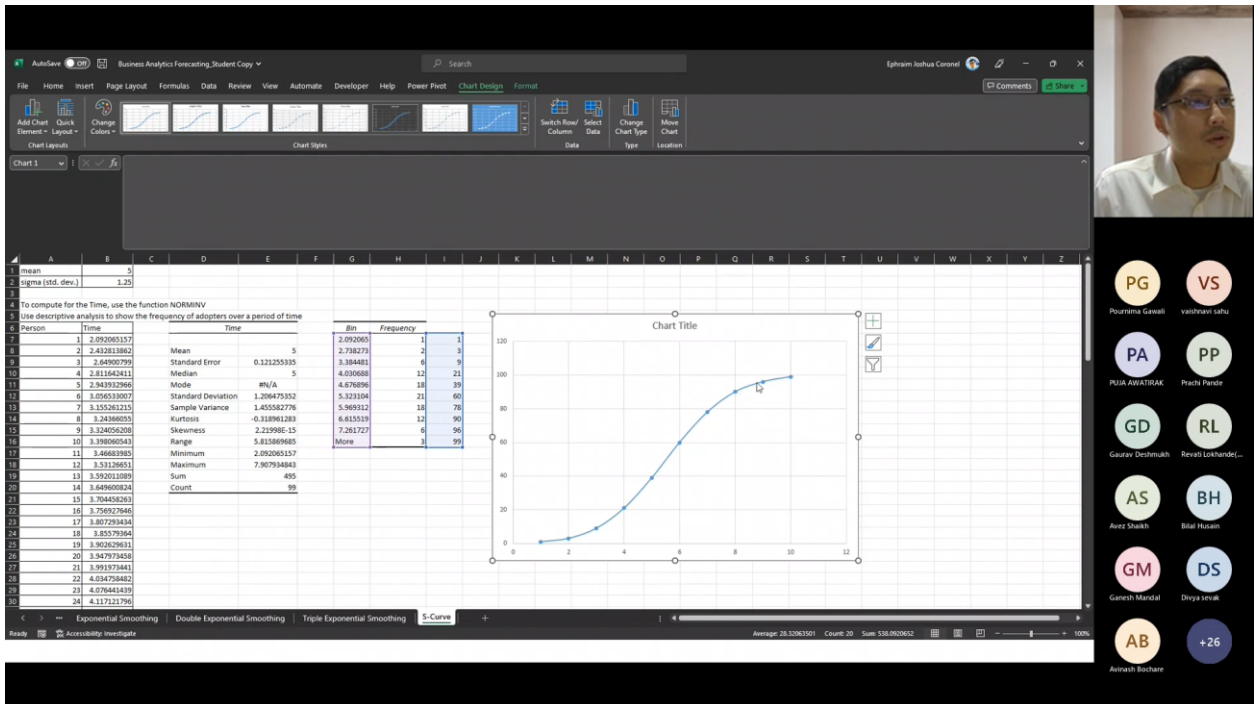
AutoSave Off Business Analytics Forecasting_Student Copy Search Ephraim Joshua Coronel

File Home Insert Page Layout Formulas Data Review View Automate Developer Help Power Pivot Chart Design Format Comments Share

Add Chart Element Quick Layout Change Colors Chart Layouts Chart Styles Switch Row/Column Select Data Data Change Chart Type Type Move Chart Location

Chart 1 fx

| | A | B |
|---|---|---|
| 1 | mean | 5 |
| 2 | sigma (std. dev.) | 1.25 |

4 To compute for the Time, use the function NORMINV
5 Use descriptive analysis to show the frequency of adopters over a period of time

| Person | Time |
|---|---|
| 1 | 2.092065157 |
| 2 | 2.432813862 |
| 3 | 2.64900799 |
| 4 | 2.811642411 |
| 5 | 2.943932966 |
| 6 | 3.056533007 |
| 7 | 3.155261215 |
| 8 | 3.24366055 |
| 9 | 3.324056208 |
| 10 | 3.398060543 |
| 11 | 3.46683985 |
| 12 | 3.53126651 |
| 13 | 3.592011089 |
| 14 | 3.649600824 |
| 15 | 3.704458263 |
| 16 | 3.756927646 |
| 17 | 3.807293434 |
| 18 | 3.85579364 |
| 19 | 3.902629631 |
| 20 | 3.947973458 |
| 21 | 3.991973441 |
| 22 | 4.034758482 |
| 23 | 4.076441439 |
| 24 | 4.117121796 |

| Time | |
|---|---|
| Mean | 5 |
| Standard Error | 0.121255335 |
| Median | 5 |
| Mode | #N/A |
| Standard Deviation | 1.206475352 |
| Sample Variance | 1.455582776 |
| Kurtosis | -0.318961283 |
| Skewness | 2.21998E-15 |
| Range | 5.815869685 |
| Minimum | 2.092065157 |
| Maximum | 7.907934843 |
| Sum | 495 |
| Count | 99 |

| Bin | Frequency | |
|---|---|---|
| 2.092065 | 1 | 1 |
| 2.738273 | 2 | 3 |
| 3.384481 | 6 | 9 |
| 4.030688 | 12 | 21 |
| 4.676896 | 18 | 39 |
| 5.323104 | 21 | 60 |
| 5.969312 | 18 | 78 |
| 6.615519 | 12 | 90 |
| 7.261727 | 6 | 96 |
| More | 3 | 99 |

Chart Title
120 100 80 60 40 20 0
0 2 4 6 8 10 12

Exponential Smoothing Double Exponential Smoothing Triple Exponential Smoothing S-Curve

Ready Accessibility: Investigate Average: 28.32063501 Count: 20 Sum: 538.0920652 100%

PG Pournima Gawali
VS vaishnavi sahu
PA PUJA AWATIRAK
PP Prachi Pande
GD Gaurav Deshmukh
RL Revati Lokhande(...
AS Avez Shaikh
BH Bilal Husain
GM Ganesh Mandal
DS Divya sevak
AB Avinash Bochare
+26